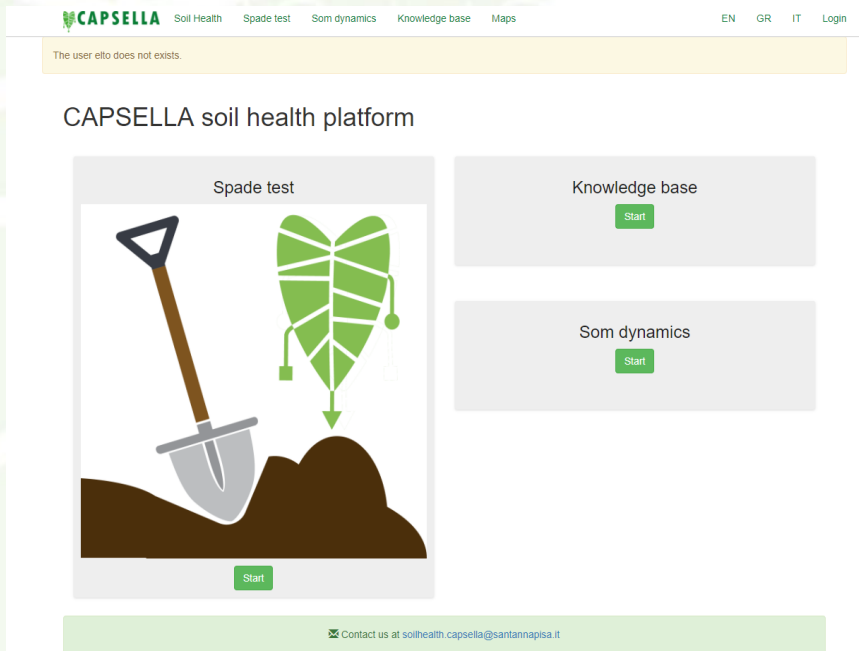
CAPSELLA Soil Health Spade test Som dynamics Knowledge base Maps EN GR IT Login

The user elto does not exists.

CAPSELLA soil health platform

Spade test

Start

Knowledge base

Start

Som dynamics

Start

Contact us at soilhealth.capsella@santannapisa.it